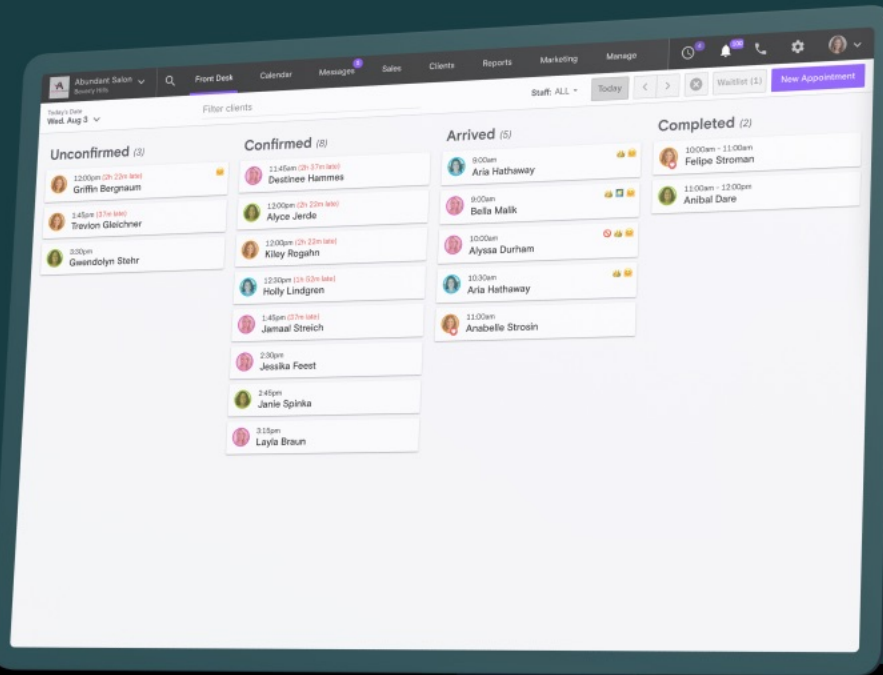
Abundant Salon
Beverly Hills

Front Desk Calendar Messages Sales Clients Reports Marketing Manage

Today's Date
Wed. Aug 3

Filter clients

Staff: ALL

Today

Waitlist (1)

New Appointment

Unconfirmed (3)

12:00pm (2h 22m late)
Griffin Bergnaum

1:45pm (37m late)
Trevion Gleichner

3:00pm
Gwendolyn Stehr

Confirmed (8)

11:45am (2h 37m late)
Destinee Hammes

12:00pm (2h 22m late)
Alyce Jerde

12:00pm (2h 22m late)
Kiley Rogahn

12:30pm (1h 52m late)
Holly Lindgren

1:45pm (37m late)
Jamaal Streich

2:30pm
Jessika Feest

2:45pm
Janie Spinka

3:15pm
Layla Braun

Arrived (5)

9:00am
Aria Hathaway

9:00am
Bella Malik

10:00am
Alyssa Durham

10:30am
Aria Hathaway

11:00am
Anabelle Strosin

Completed (2)

10:00am - 11:00am
Felipe Stroman

11:00am - 12:00pm
Anibal Dare